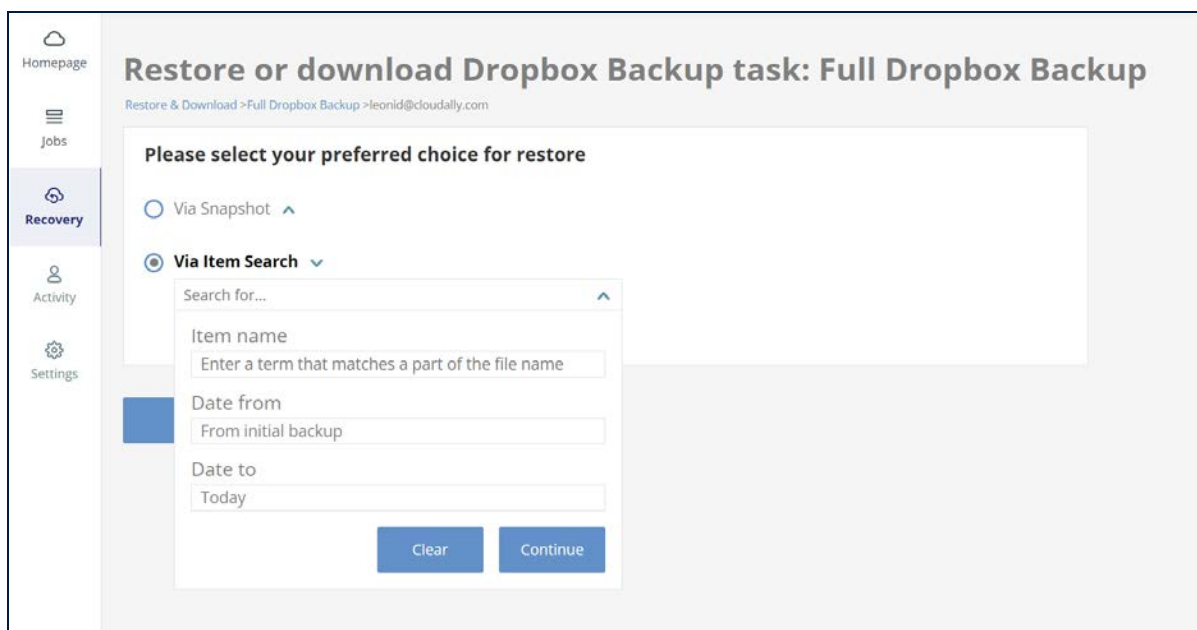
Homepage

Jobs

Recovery

Activity

Settings

Restore or download Dropbox Backup task: Full Dropbox Backup

Restore & Download >Full Dropbox Backup >leonid@cloudally.com

Please select your preferred choice for restore

Via Snapshot

Via Item Search

Search for...

Item name

Enter a term that matches a part of the file name

Date from

From initial backup

Date to

Today

Clear

Continue